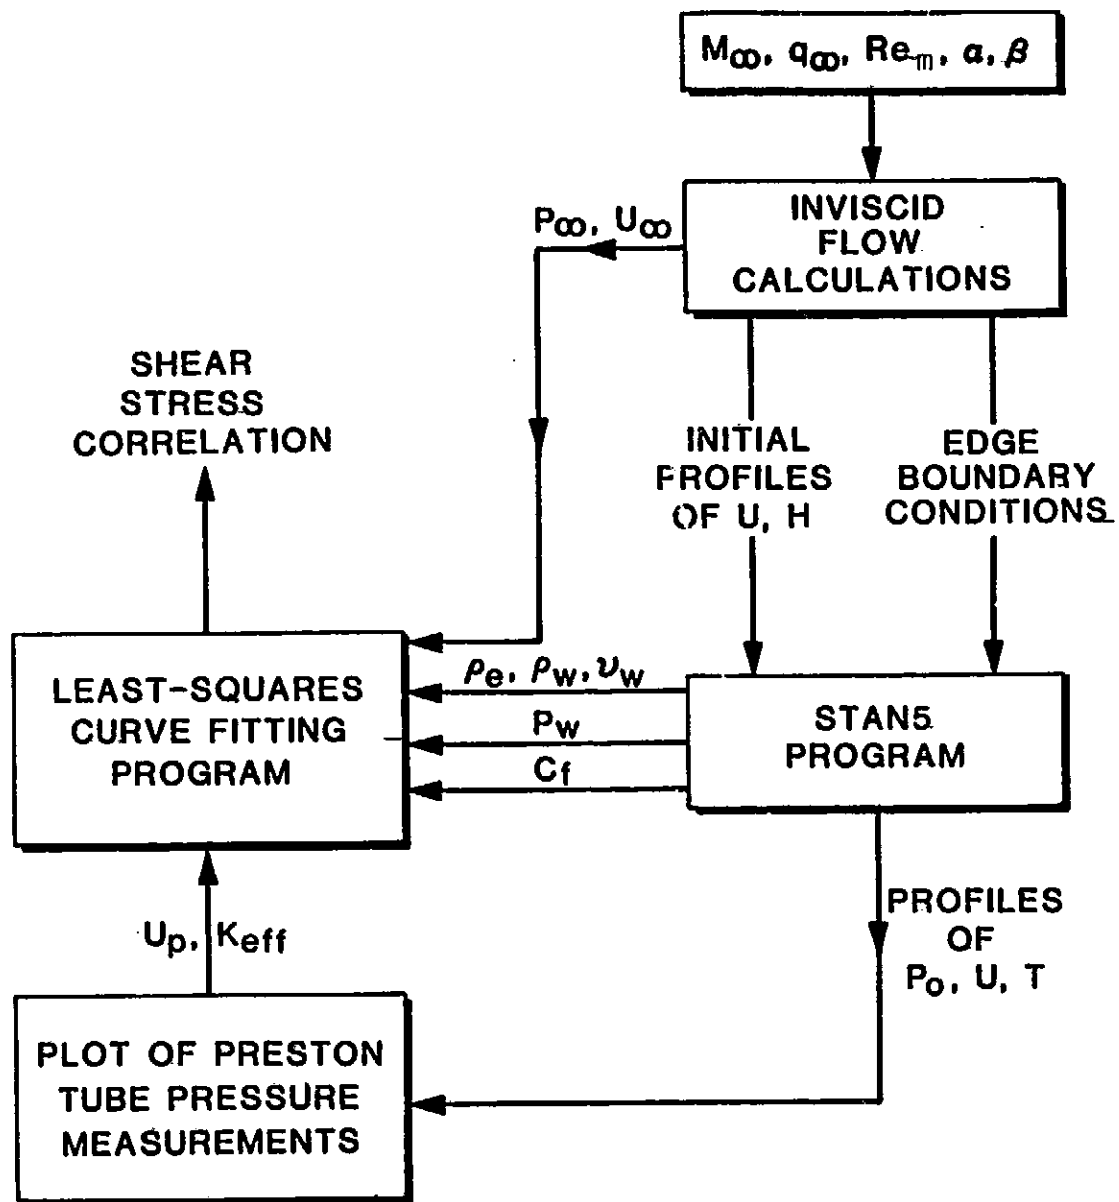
$M_\infty$, $q_\infty$, $Re_m$, $\alpha$, $\beta$

INVISCID FLOW CALCULATIONS

$P_\infty$, $U_\infty$

SHEAR STRESS CORRELATION

INITIAL PROFILES OF U, H

EDGE BOUNDARY CONDITIONS

LEAST-SQUARES CURVE FITTING PROGRAM

$\rho_e$, $\rho_w$, $\nu_w$

$P_w$

$C_f$

STAN5 PROGRAM

PROFILES OF $P_o$, U, T

$U_p$, $K_{eff}$

PLOT OF PRESTON TUBE PRESSURE MEASUREMENTS